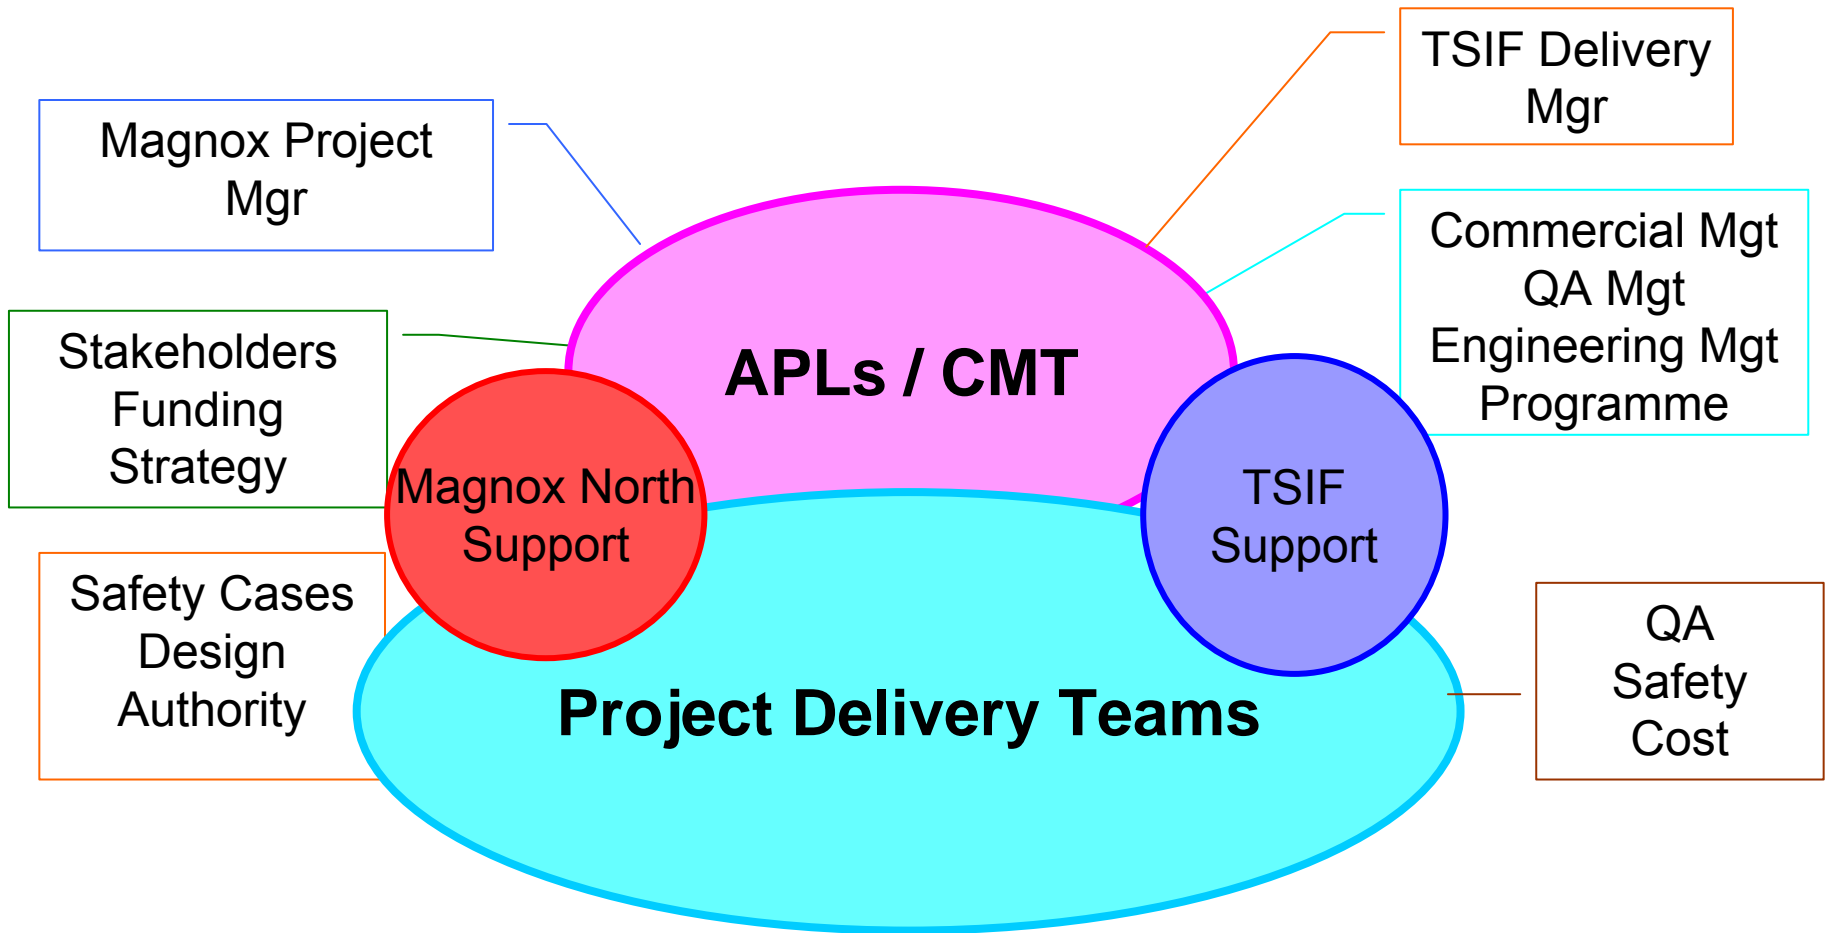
TSIF Delivery Mgr

Magnox Project Mgr

Commercial Mgt
QA Mgt
Engineering Mgt
Programme

APLs / CMT

Stakeholders
Funding
Strategy

Magnox North Support

TSIF Support

Safety Cases
Design
Authority

Project Delivery Teams

QA
Safety
Cost